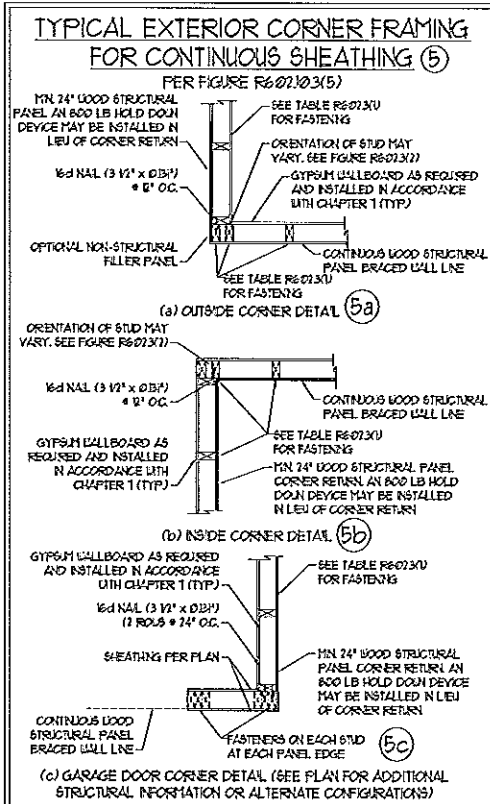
TYPICAL EXTERIOR CORNER FRAMING FOR CONTINUOUS SHEATHING (5)

PER FIGURE R602.10.3(5)

MIN. 24" WOOD STRUCTURAL PANEL AN 800 LB HOLD DOWN DEVICE MAY BE INSTALLED IN LIEU OF CORNER RETURN

SEE TABLE R602.3(1) FOR FASTENING

ORIENTATION OF STUD MAY VARY. SEE FIGURE R602.3(2)

16d NAIL (3 1/2" x 0.131") @ 12" O.C.

GYPSUM WALLBOARD AS REQUIRED AND INSTALLED IN ACCORDANCE WITH CHAPTER 1 (TYP.)

OPTIONAL NON-STRUCTURAL FILLER PANEL

CONTINUOUS WOOD STRUCTURAL PANEL BRACED WALL LINE

SEE TABLE R602.3(1) FOR FASTENING

(a) OUTSIDE CORNER DETAIL (5a)

ORIENTATION OF STUD MAY VARY. SEE FIGURE R602.3(2)

16d NAIL (3 1/2" x 0.131") @ 12" O.C.

CONTINUOUS WOOD STRUCTURAL PANEL BRACED WALL LINE

GYPSUM WALLBOARD AS REQUIRED AND INSTALLED IN ACCORDANCE WITH CHAPTER 1 (TYP.)

SEE TABLE R602.3(1) FOR FASTENING

MIN. 24" WOOD STRUCTURAL PANEL CORNER RETURN. AN 800 LB HOLD DOWN DEVICE MAY BE INSTALLED IN LIEU OF CORNER RETURN

(b) INSIDE CORNER DETAIL (5b)

GYPSUM WALLBOARD AS REQUIRED AND INSTALLED IN ACCORDANCE WITH CHAPTER 1 (TYP.)

SEE TABLE R602.3(1) FOR FASTENING

16d NAIL (3 1/2" x 0.131") (2 ROWS @ 24" O.C.

SHEATHING PER PLAN

MIN. 24" WOOD STRUCTURAL PANEL CORNER RETURN. AN 800 LB HOLD DOWN DEVICE MAY BE INSTALLED IN LIEU OF CORNER RETURN

CONTINUOUS WOOD STRUCTURAL PANEL BRACED WALL LINE

FASTENERS ON EACH STUD AT EACH PANEL EDGE

(5c)

(c) GARAGE DOOR CORNER DETAIL (SEE PLAN FOR ADDITIONAL STRUCTURAL INFORMATION OR ALTERNATE CONFIGURATIONS)